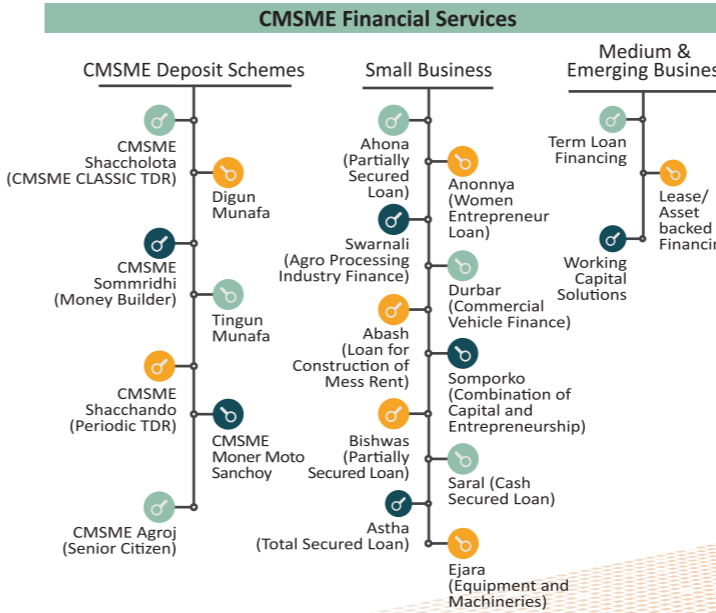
CMSME Financial Services

CMSME Deposit Schemes

CMSME Shaccholota (CMSME CLASSIC TDR)

Digun Munafa

CMSME Sommridhi (Money Builder)

Tingun Munafa

CMSME Shacchando (Periodic TDR)

CMSME Moner Moto Sanchoy

CMSME Agroj (Senior Citizen)

Small Business

Ahona (Partially Secured Loan)

Anonnya (Women Entrepreneur Loan)

Swarnali (Agro Processing Industry Finance)

Durbar (Commercial Vehicle Finance)

Abash (Loan for Construction of Mess Rent)

Somporko (Combination of Capital and Entrepreneurship)

Bishwas (Partially Secured Loan)

Saral (Cash Secured Loan)

Astha (Total Secured Loan)

Ejara (Equipment and Machineries)

Medium & Emerging Busines

Term Loan Financing

Lease/ Asset backed Financin

Working Capital Solutions